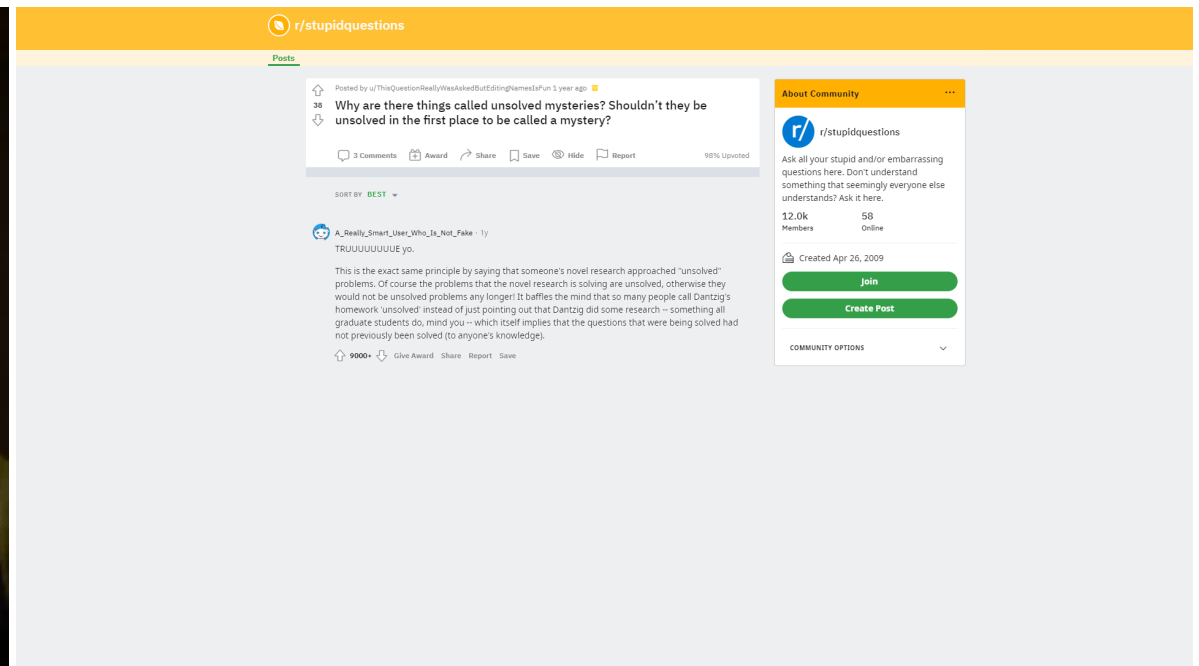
r/stupidquestions

Posts

38

Posted by u/ThisQuestionReallyWasAskedButEditingNamesIsFun 1 year ago

Why are there things called unsolved mysteries? Shouldn't they be unsolved in the first place to be called a mystery?

3 Comments Award Share Save Hide Report 98% Upvoted

SORT BY BEST

A_Really_Smart_User_Who_Is_Not_Fake · 1y

TRUUUUUUUUE yo.

This is the exact same principle by saying that someone's novel research approached "unsolved" problems. Of course the problems that the novel research is solving are unsolved, otherwise they would not be unsolved problems any longer! It baffles the mind that so many people call Dantzig's homework 'unsolved' instead of just pointing out that Dantzig did some research -- something all graduate students do, mind you -- which itself implies that the questions that were being solved had not previously been solved (to anyone's knowledge).

9000+ Give Award Share Report Save

About Community

r/stupidquestions

Ask all your stupid and/or embarrassing questions here. Don't understand something that seemingly everyone else understands? Ask it here.

12.0k Members

58 Online

Created Apr 26, 2009

Join

Create Post

COMMUNITY OPTIONS